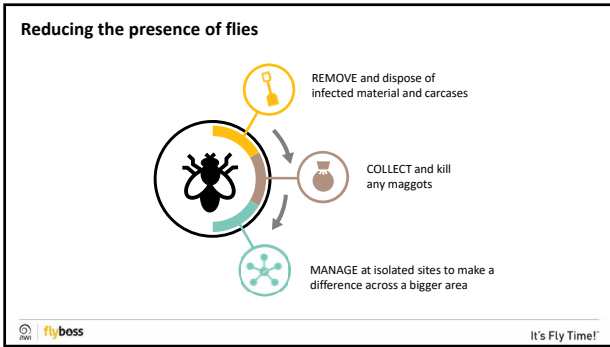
Reducing the presence of flies

REMOVE and dispose of infected material and carcases

COLLECT and kill any maggots

MANAGE at isolated sites to make a difference across a bigger area

awi flyboss

It's Fly Time!™